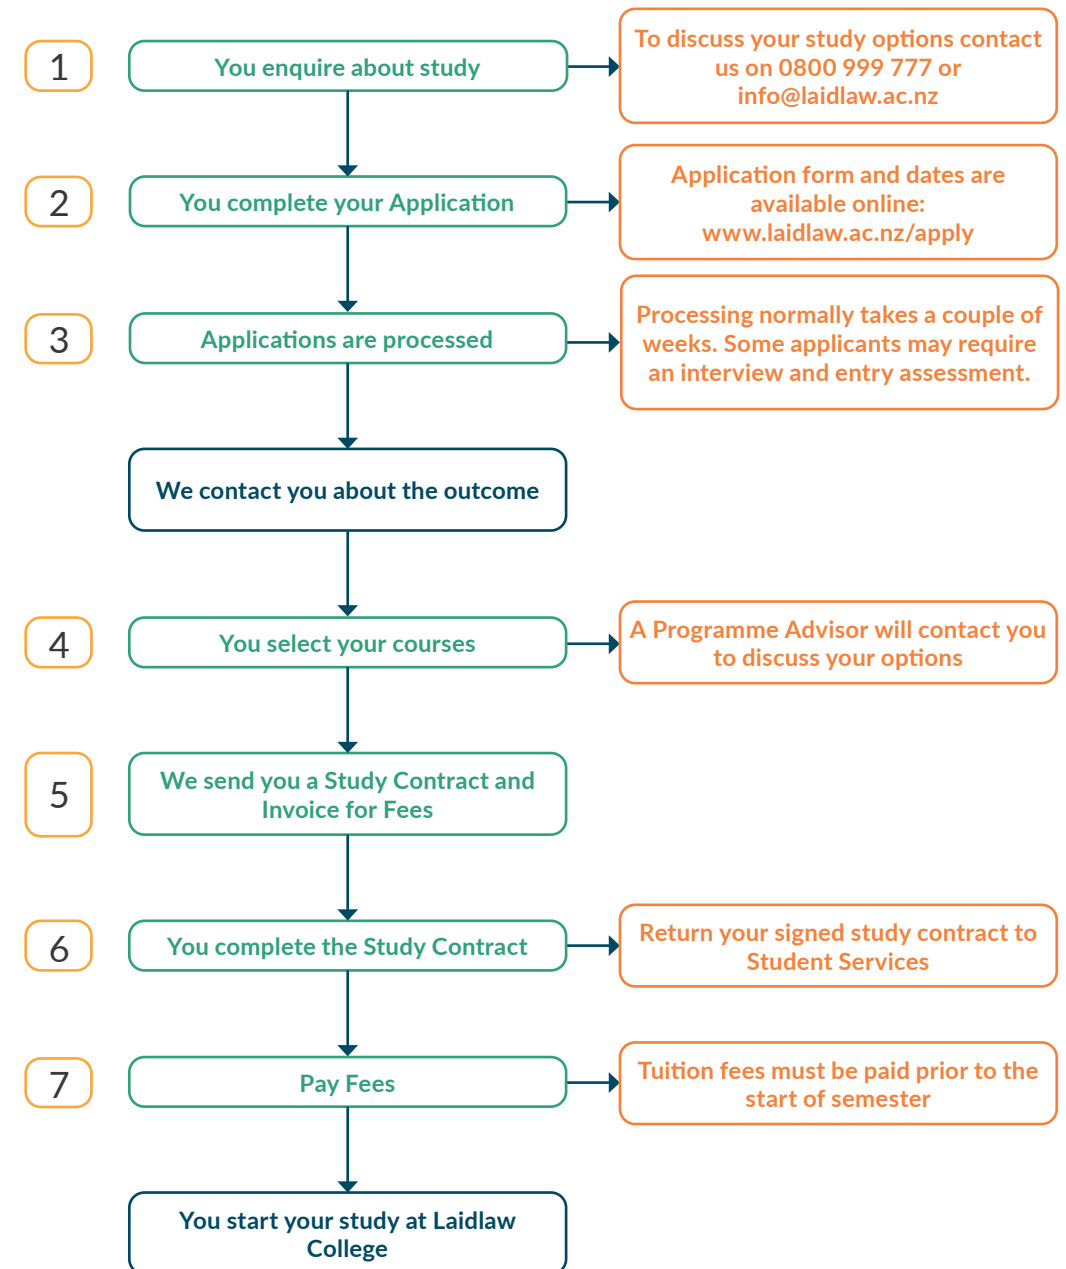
1

You enquire about study

To discuss your study options contact us on 0800 999 777 or info@laidlaw.ac.nz

2

You complete your Application

Application form and dates are available online: www.laidlaw.ac.nz/apply

3

Applications are processed

Processing normally takes a couple of weeks. Some applicants may require an interview and entry assessment.

We contact you about the outcome

4

You select your courses

A Programme Advisor will contact you to discuss your options

5

We send you a Study Contract and Invoice for Fees

6

You complete the Study Contract

Return your signed study contract to Student Services

7

Pay Fees

Tuition fees must be paid prior to the start of semester

You start your study at Laidlaw College